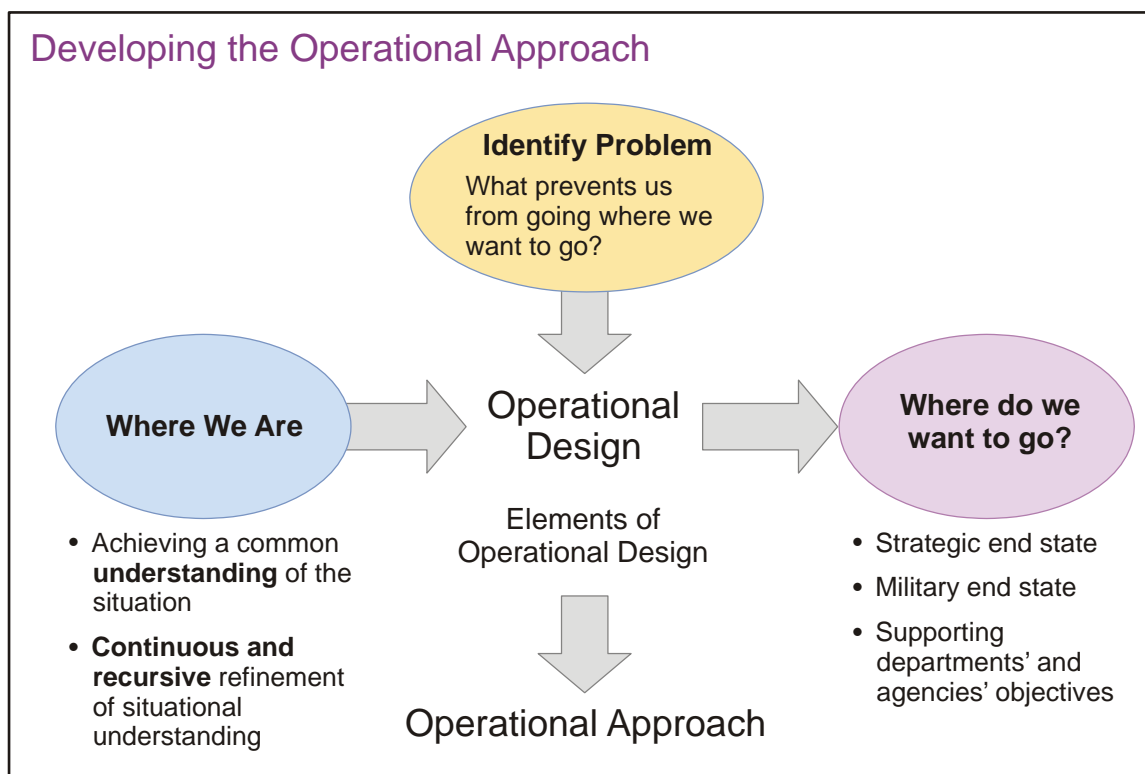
Developing the Operational Approach

**Identify Problem**
What prevents us from going where we want to go?

**Where We Are**

Operational Design

**Where do we want to go?**

- Achieving a common **understanding** of the situation
- **Continuous and recursive** refinement of situational understanding

Elements of Operational Design

- Strategic end state
- Military end state
- Supporting departments' and agencies' objectives

Operational Approach